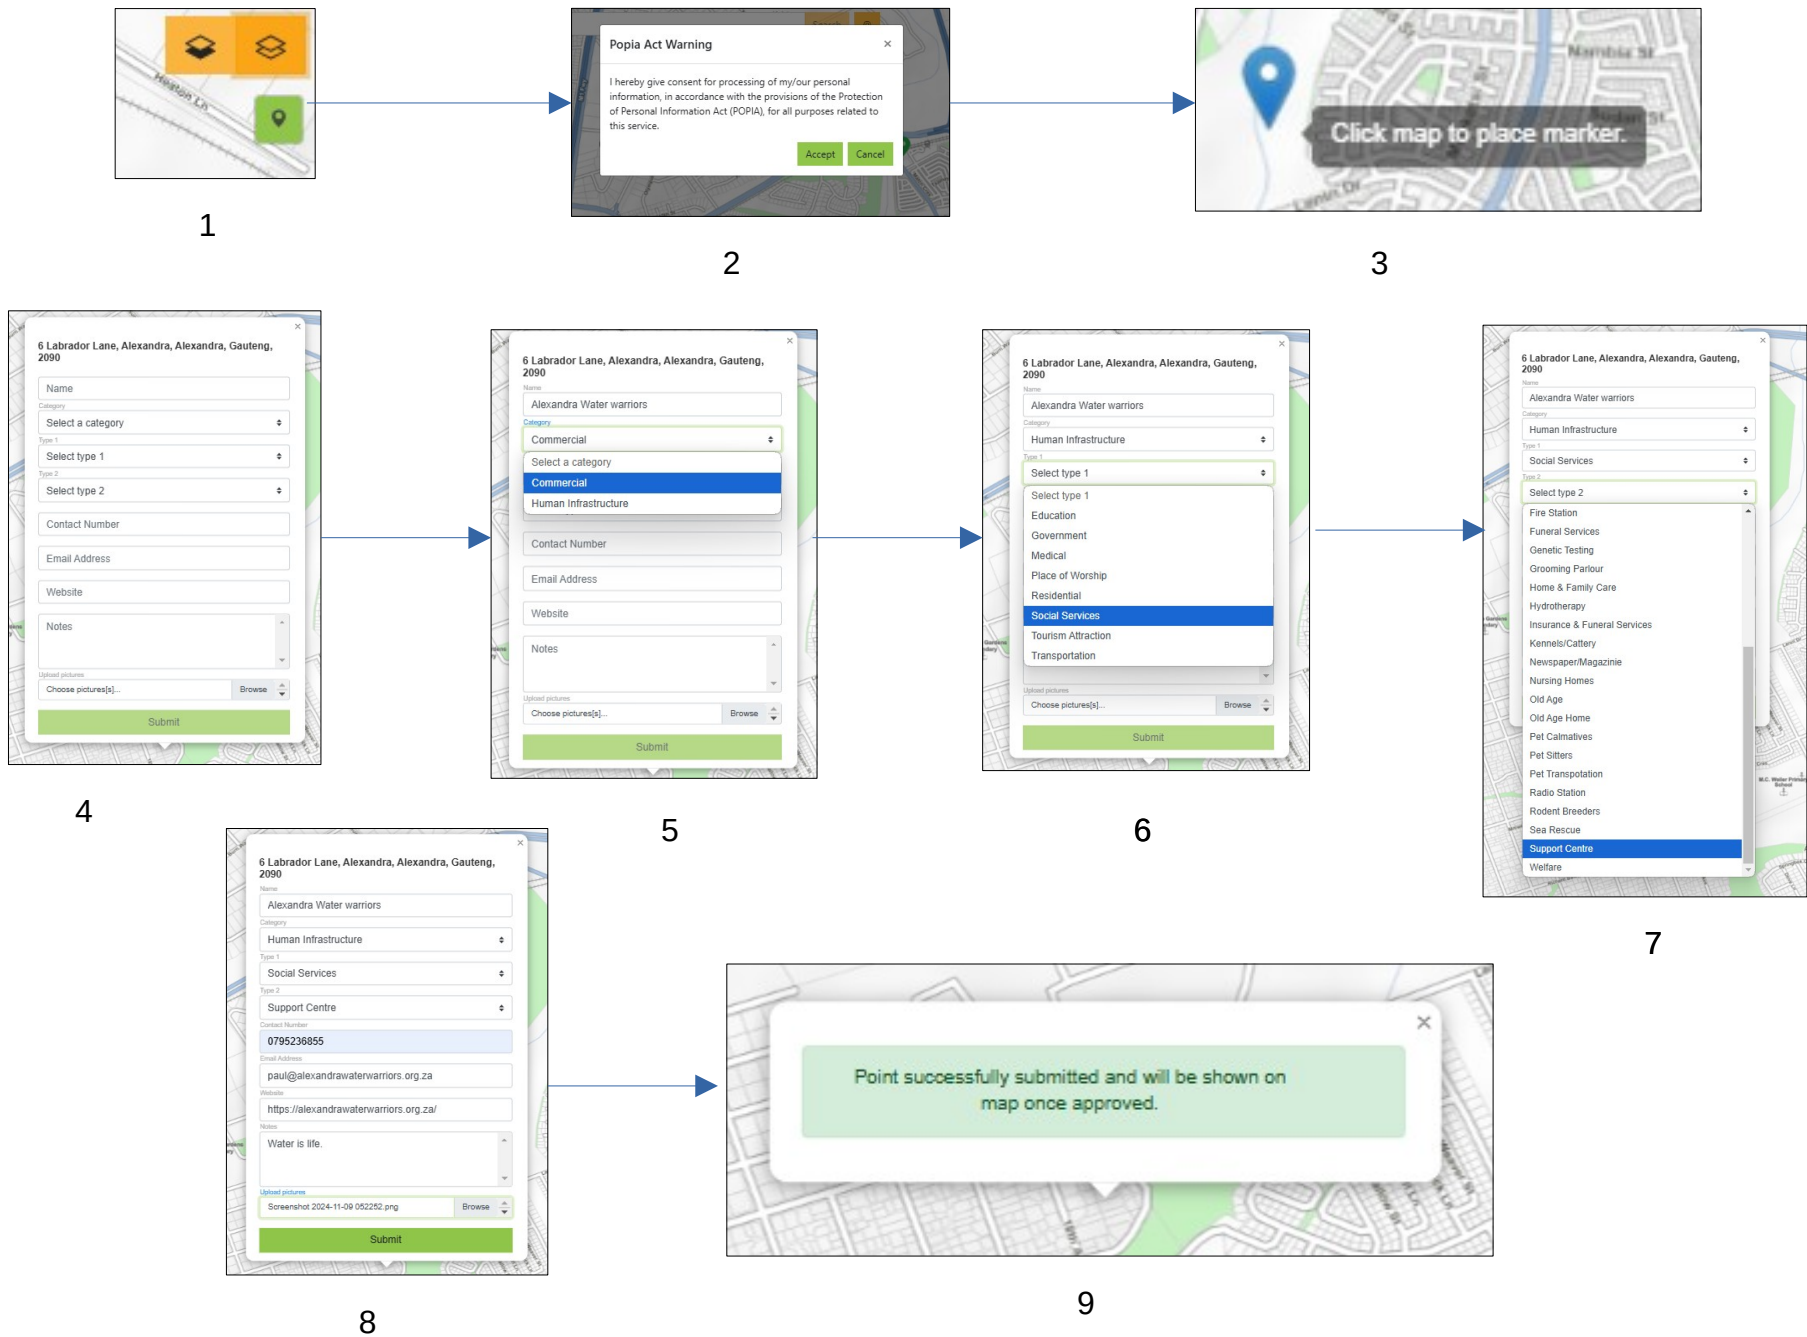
Heston Ln

1

Popia Act Warning

×

I hereby give consent for processing of my/our personal information, in accordance with the provisions of the Protection of Personal Information Act (POPIA), for all purposes related to this service.

Accept Cancel

2

Namibia St

Click map to place marker.

3

6 Labrador Lane, Alexandra, Alexandra, Gauteng, 2090

Name

Category

Select a category

Type 1

Select type 1

Type 2

Select type 2

Contact Number

Email Address

Website

Notes

Upload pictures

Choose pictures[s]... Browse

Submit

4

6 Labrador Lane, Alexandra, Alexandra, Gauteng, 2090

Name

Alexandra Water warriors

Category

Commercial

Select a category

Commercial

Human Infrastructure

Contact Number

Email Address

Website

Notes

Upload pictures

Choose pictures[s]... Browse

Submit

5

6 Labrador Lane, Alexandra, Alexandra, Gauteng, 2090

Name

Alexandra Water warriors

Category

Human Infrastructure

Type 1

Select type 1

Select type 1

Education

Government

Medical

Place of Worship

Residential

Social Services

Tourism Attraction

Transportation

Upload pictures

Choose pictures[s]... Browse

Submit

6

6 Labrador Lane, Alexandra, Alexandra, Gauteng, 2090

Name

Alexandra Water warriors

Category

Human Infrastructure

Type 1

Social Services

Type 2

Select type 2

Fire Station

Funeral Services

Genetic Testing

Grooming Parlour

Home & Family Care

Hydrotherapy

Insurance & Funeral Services

Kennels/Cattery

Newspaper/Magazinie

Nursing Homes

Old Age

Old Age Home

Pet Calmatives

Pet Sitters

Pet Transpotation

Radio Station

Rodent Breeders

Sea Rescue

Support Centre

Welfare

7

6 Labrador Lane, Alexandra, Alexandra, Gauteng, 2090

Name

Alexandra Water warriors

Category

Human Infrastructure

Type 1

Social Services

Type 2

Support Centre

Contact Number

0795236855

Email Address

paul@alexandrawaterwarriors.org.za

Website

https://alexandrawaterwarriors.org.za/

Notes

Water is life.

Upload pictures

Screenshot 2024-11-09 052252.png Browse

Submit

8

×

Point successfully submitted and will be shown on map once approved.

9